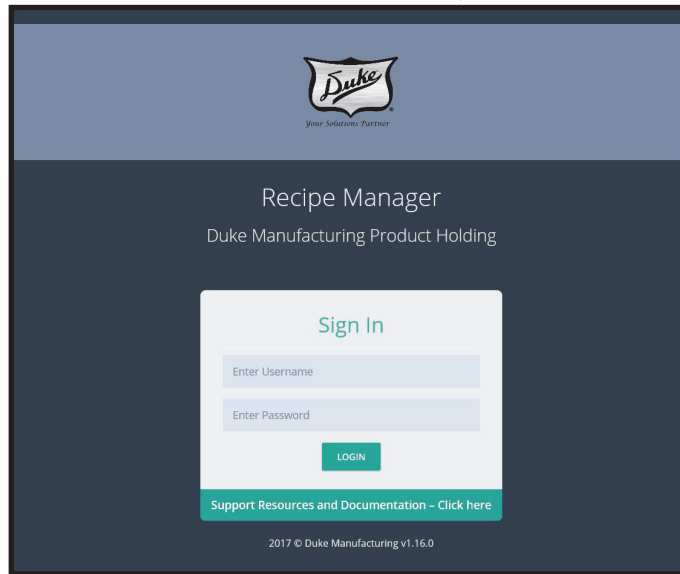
Duke
Your Solutions Partner

Recipe Manager

Duke Manufacturing Product Holding

Sign In

Enter Username

Enter Password

LOGIN

Support Resources and Documentation – Click here

2017 © Duke Manufacturing v1.16.0